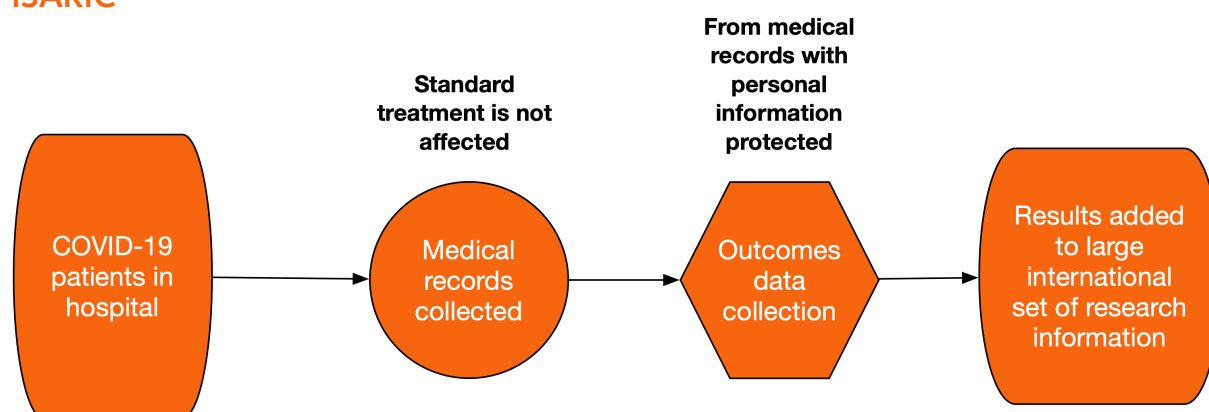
ISARIC

COVID-19 patients in hospital

Standard treatment is not affected

Medical records collected

From medical records with personal information protected

Outcomes data collection

Results added to large international set of research information